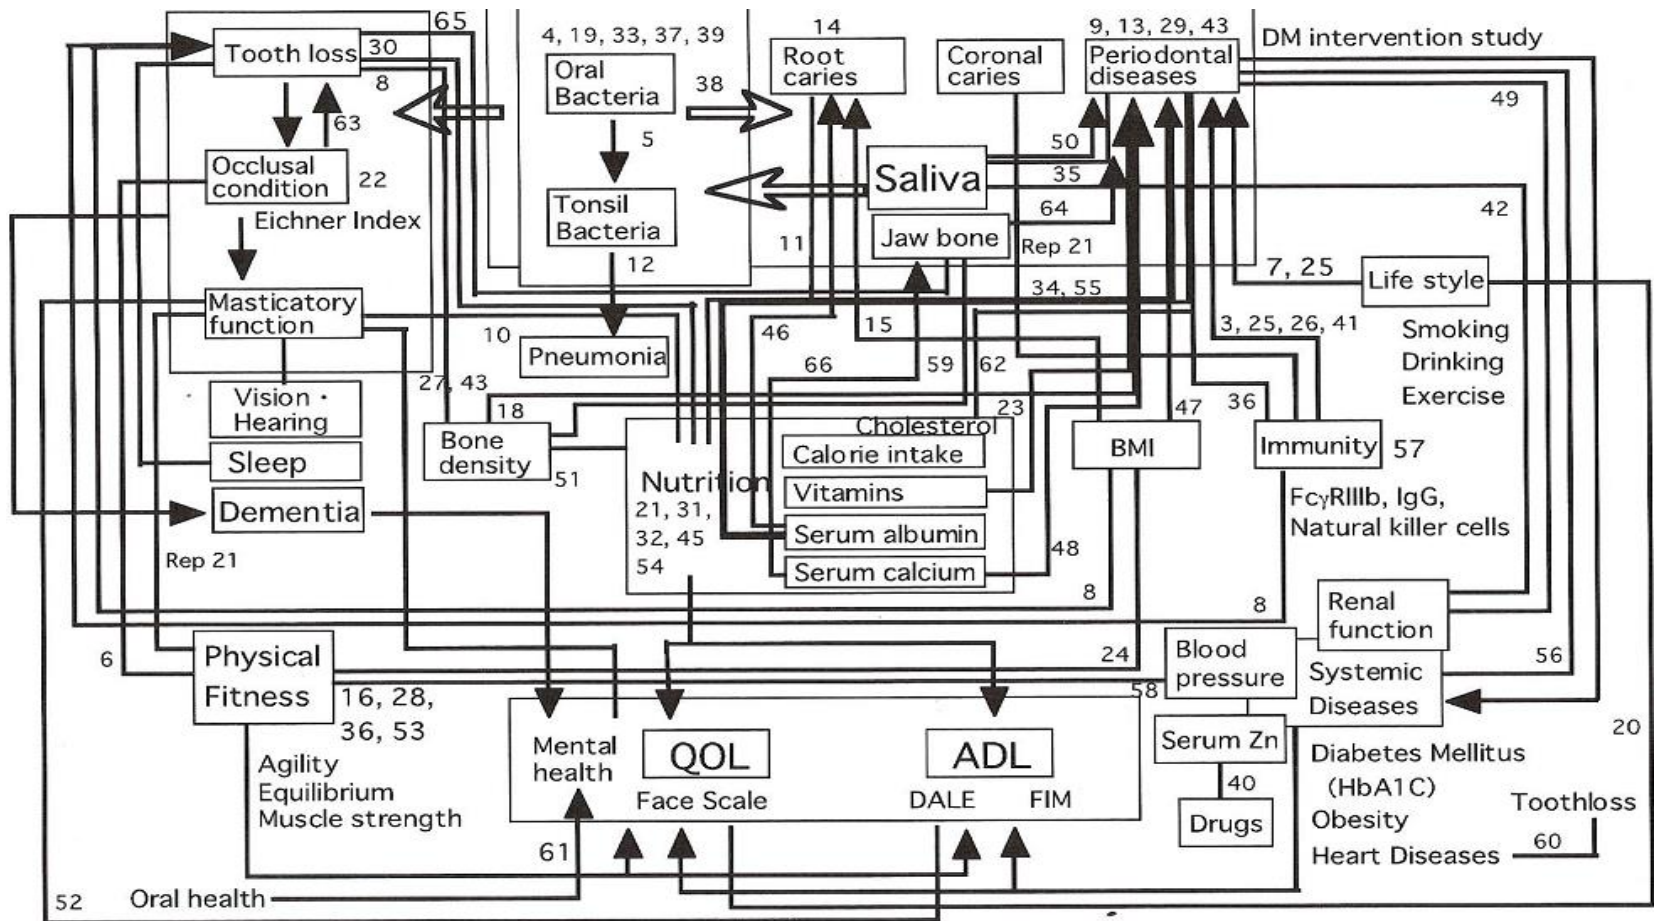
65
Tooth loss
30
8
63
Occlusal condition
22
Eichner Index
Masticatory function
Vision・Hearing
Sleep
Dementia
Rep 21
4, 19, 33, 37, 39
Oral Bacteria
38
5
Tonsil Bacteria
12
11
10
Pneumonia
27, 43
18
Bone density
51
14
Root caries
Coronal caries
9, 13, 29, 43
Periodontal diseases
DM intervention study
49
50
35
Saliva
64
Jaw bone
Rep 21
42
7, 25
Life style
34, 55
46
15
66
59
62
3, 25, 26, 41
Smoking
Drinking
Exercise
23
Cholesterol
Calorie intake
Vitamins
Serum albumin
Serum calcium
Nutrition
21, 31,
32, 45
54
47
BMI
36
Immunity
57
FcγRIIIb, IgG,
Natural killer cells
48
8
8
Renal function
6
Physical Fitness
16, 28,
36, 53
Agility
Equilibrium
Muscle strength
24
58
Blood pressure
Systemic Diseases
56
20
Mental health
QOL
Face Scale
ADL
DALE
FIM
Serum Zn
40
Drugs
Diabetes Mellitus
(HbA1C)
Obesity
Heart Diseases
Toothloss
60
61
52
Oral health